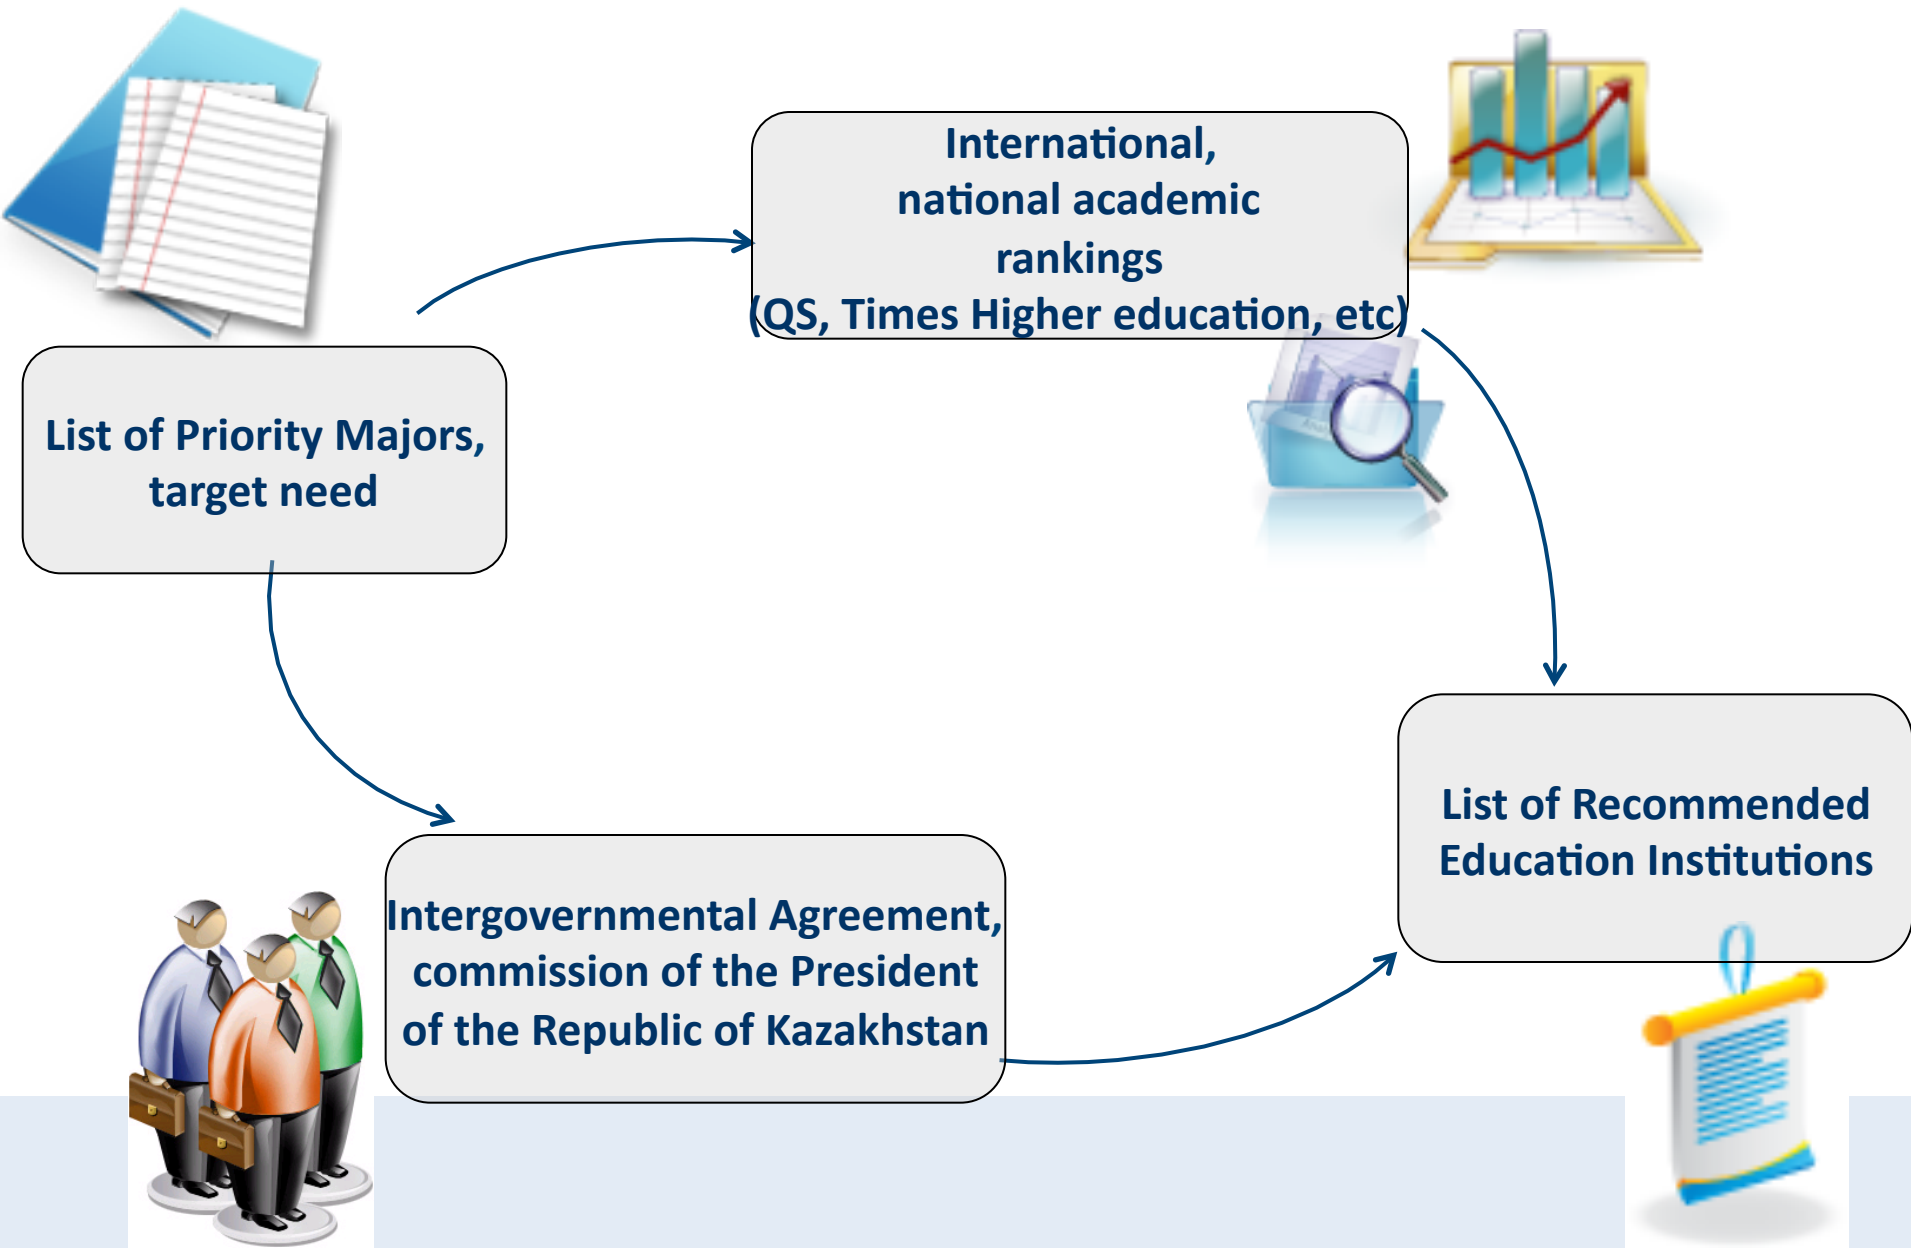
International, national academic rankings (QS, Times Higher education, etc)

List of Priority Majors, target need

List of Recommended Education Institutions

Intergovernmental Agreement, commission of the President of the Republic of Kazakhstan